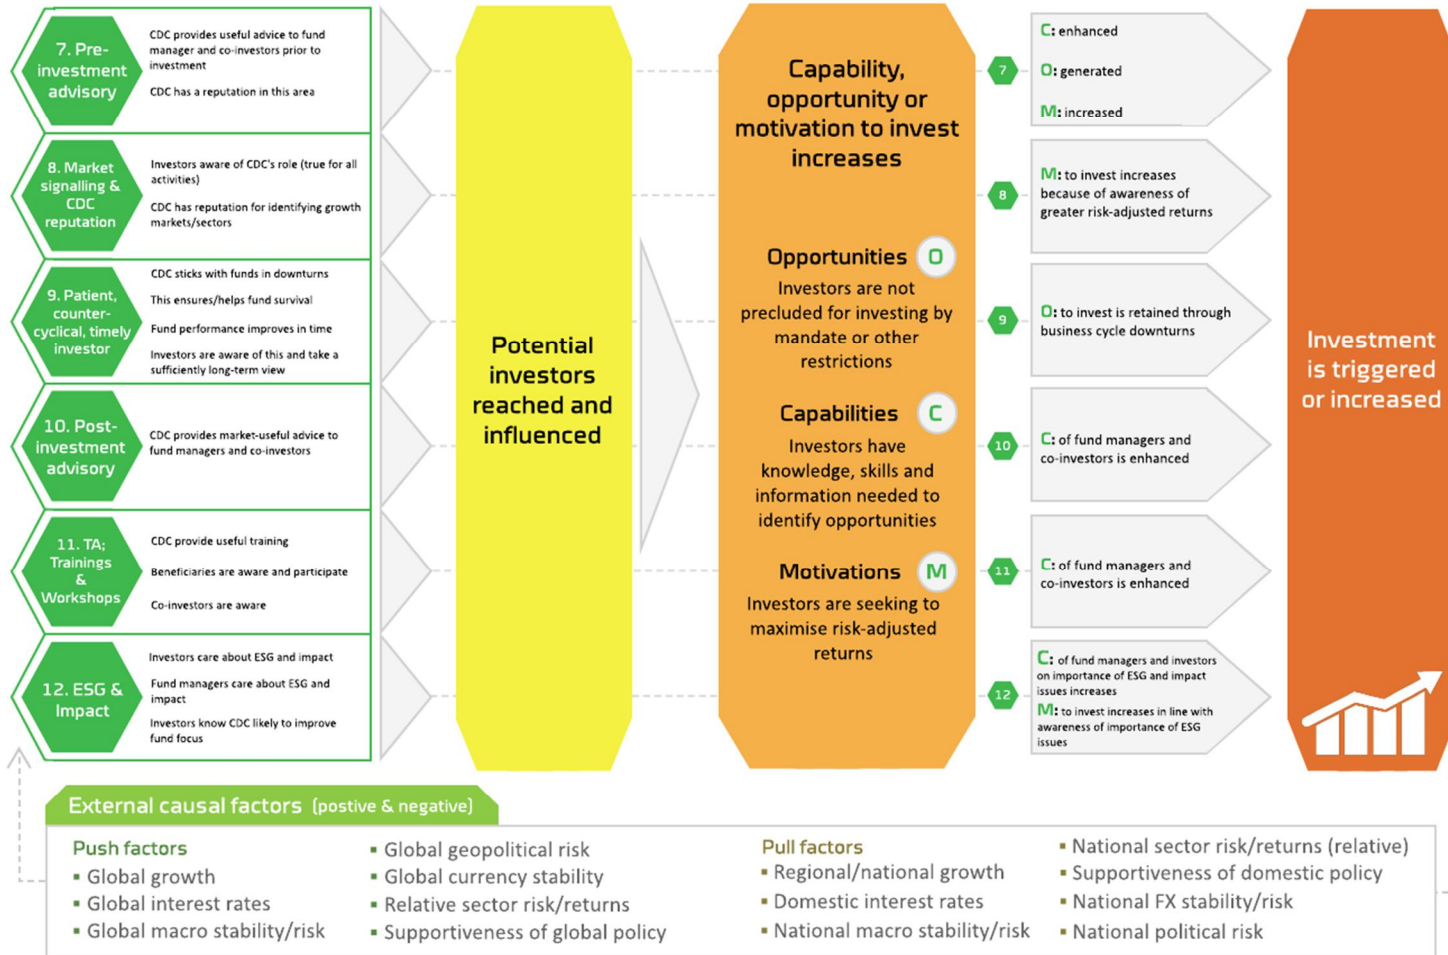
7. Pre-investment advisory

CDC provides useful advice to fund manager and co-investors prior to investment

CDC has a reputation in this area

8. Market signalling & CDC reputation

Investors aware of CDC's role (true for all activities)

CDC has reputation for identifying growth markets/sectors

9. Patient, counter-cyclical, timely investor

CDC sticks with funds in downturns

This ensures/helps fund survival

Fund performance improves in time

Investors are aware of this and take a sufficiently long-term view

10. Post-investment advisory

CDC provides market-useful advice to fund managers and co-investors

11. TA; Trainings & Workshops

CDC provide useful training

Beneficiaries are aware and participate

Co-investors are aware

12. ESG & Impact

Investors care about ESG and impact

Fund managers care about ESG and impact

Investors know CDC likely to improve fund focus

Potential investors reached and influenced

Capability, opportunity or motivation to invest increases

Opportunities O

Investors are not precluded for investing by mandate or other restrictions

Capabilities C

Investors have knowledge, skills and information needed to identify opportunities

Motivations M

Investors are seeking to maximise risk-adjusted returns

7

C: enhanced

O: generated

M: increased

8

M: to invest increases because of awareness of greater risk-adjusted returns

9

O: to invest is retained through business cycle downturns

10

C: of fund managers and co-investors is enhanced

11

C: of fund managers and co-investors is enhanced

12

C: of fund managers and investors on importance of ESG and impact issues increases

M: to invest increases in line with awareness of importance of ESG issues

Investment is triggered or increased

External causal factors (postive & negative)

Push factors
▪ Global growth
▪ Global interest rates
▪ Global macro stability/risk

▪ Global geopolitical risk
▪ Global currency stability
▪ Relative sector risk/returns
▪ Supportiveness of global policy

Pull factors
▪ Regional/national growth
▪ Domestic interest rates
▪ National macro stability/risk

▪ National sector risk/returns (relative)
▪ Supportiveness of domestic policy
▪ National FX stability/risk
▪ National political risk